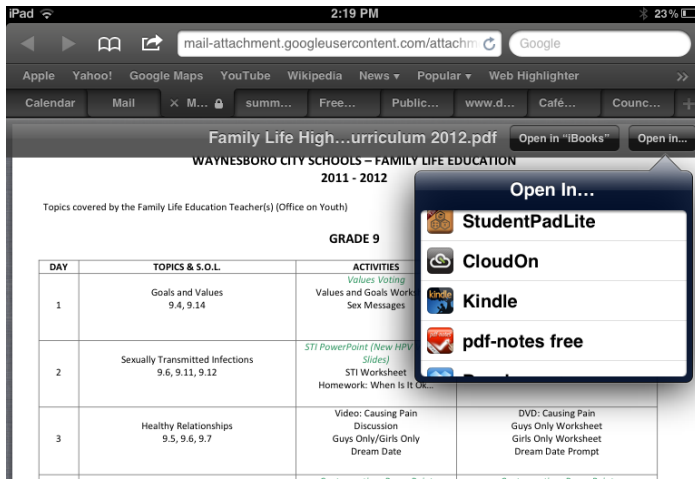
iPad 2:19 PM 23%

mail-attachment.googleusercontent.com/attachm Google

Apple Yahoo! Google Maps YouTube Wikipedia News ▾ Popular ▾ Web Highlighter >>

Calendar Mail × M... summ... Free... Public... www.d... Café... Counc... +

Family Life High…urriculum 2012.pdf Open in "iBooks" Open in...

WAYNESBORO CITY SCHOOLS – FAMILY LIFE EDUCATION

2011 - 2012

Topics covered by the Family Life Education Teacher(s) (Office on Youth)

GRADE 9

| DAY | TOPICS & S.O.L. | ACTIVITIES | |
|---|---|---|---|
| 1 | Goals and Values 9.4, 9.14 | Values Voting Values and Goals Works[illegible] Sex Messages | |
| 2 | Sexually Transmitted Infections 9.6, 9.11, 9.12 | STI PowerPoint (New HPV Slides) STI Worksheet Homework: When Is It Ok... | |
| 3 | Healthy Relationships 9.5, 9.6, 9.7 | Video: Causing Pain Discussion Guys Only/Girls Only Dream Date | DVD: Causing Pain Guys Only Worksheet Girls Only Worksheet Dream Date Prompt |

Open In...

StudentPadLite

CloudOn

Kindle

pdf-notes free